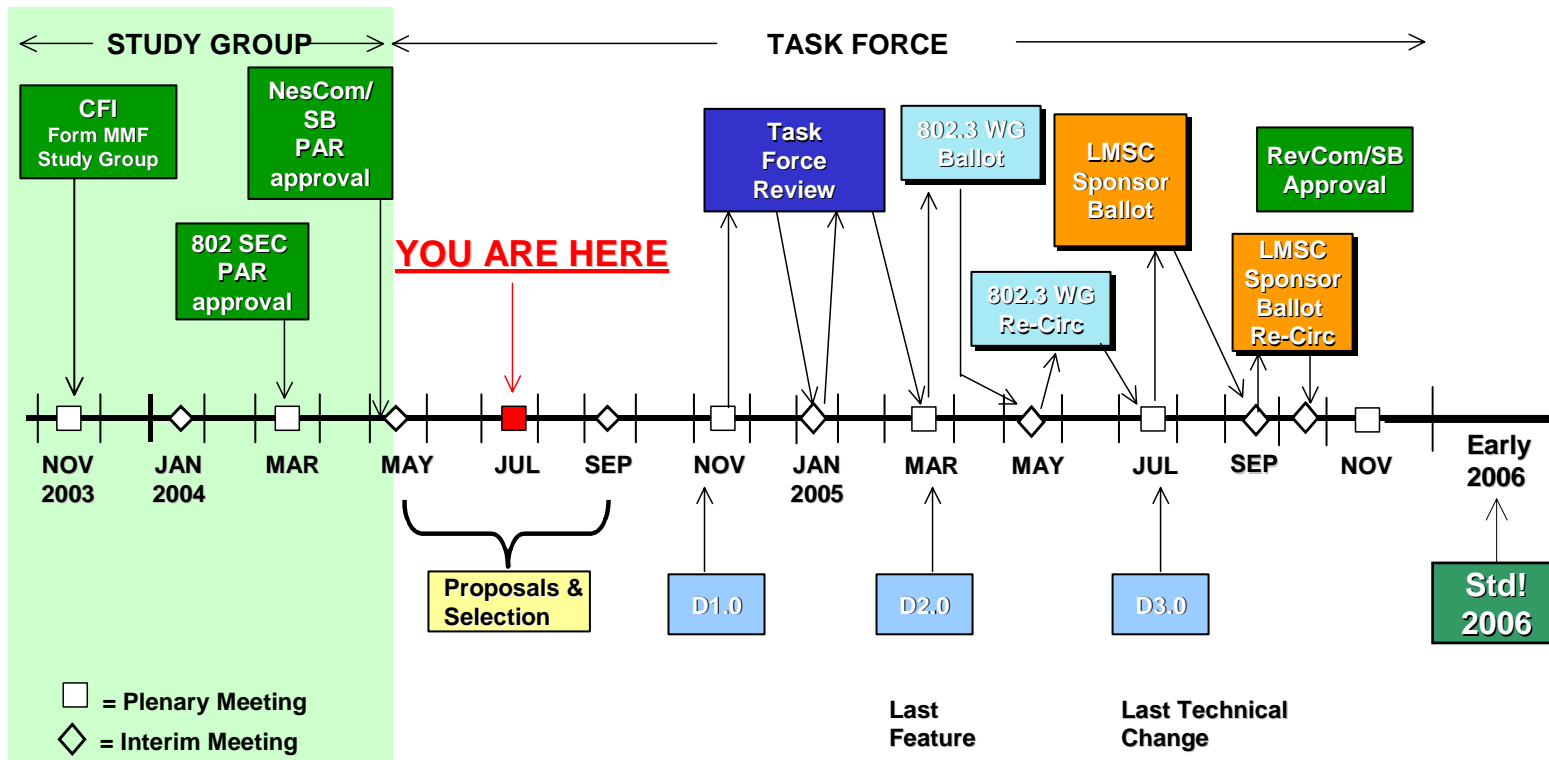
STUDY GROUP

TASK FORCE

CFI
Form MMF
Study Group

NesCom/
SB
PAR
approval

802 SEC
PAR
approval

YOU ARE HERE

Task
Force
Review

802.3 WG
Ballot

LMSC
Sponsor
Ballot

RevCom/SB
Approval

802.3 WG
Re-Circ

LMSC
Sponsor
Ballot
Re-Circ

NOV
2003

JAN
2004

MAR

MAY

JUL

SEP

NOV

JAN
2005

MAR

MAY

JUL

SEP

NOV

Early
2006

Proposals &
Selection

D1.0

D2.0

D3.0

Std!
2006

= Plenary Meeting

= Interim Meeting

Last
Feature

Last Technical
Change